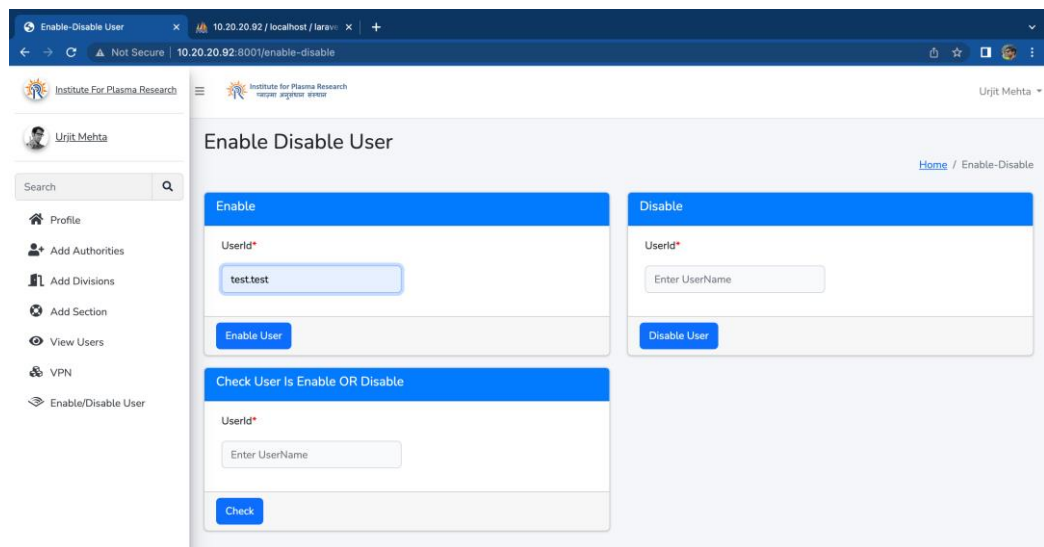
Enable-Disable User ×
10.20.20.92 / localhost / larave ×
+

Not Secure | 10.20.20.92:8001/enable-disable

Institute For Plasma Research
Urjit Mehta
Search
Profile
Add Authorities
Add Divisions
Add Section
View Users
VPN
Enable/Disable User

Institute for Plasma Research
प्लाज़्मा अनुसंधान संस्थान

Urjit Mehta

Enable Disable User

Home / Enable-Disable

Enable
UserId*
test.test
Enable User

Disable
UserId*
Enter UserName
Disable User

Check User Is Enable OR Disable
UserId*
Enter UserName
Check